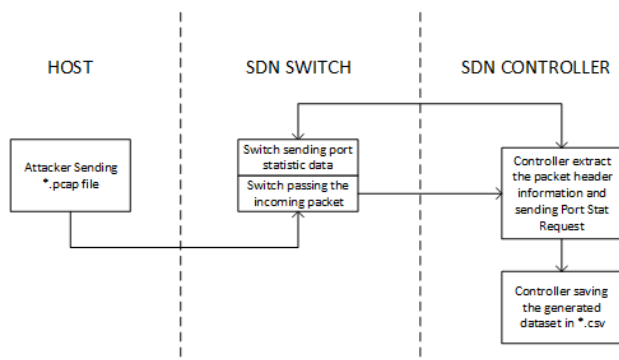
HOST

SDN SWITCH

SDN CONTROLLER

Attacker Sending *.pcap file

Switch sending port statistic data

Switch passing the incoming packet

Controller extract the packet header information and sending Port Stat Request

Controller saving the generated dataset in *.csv